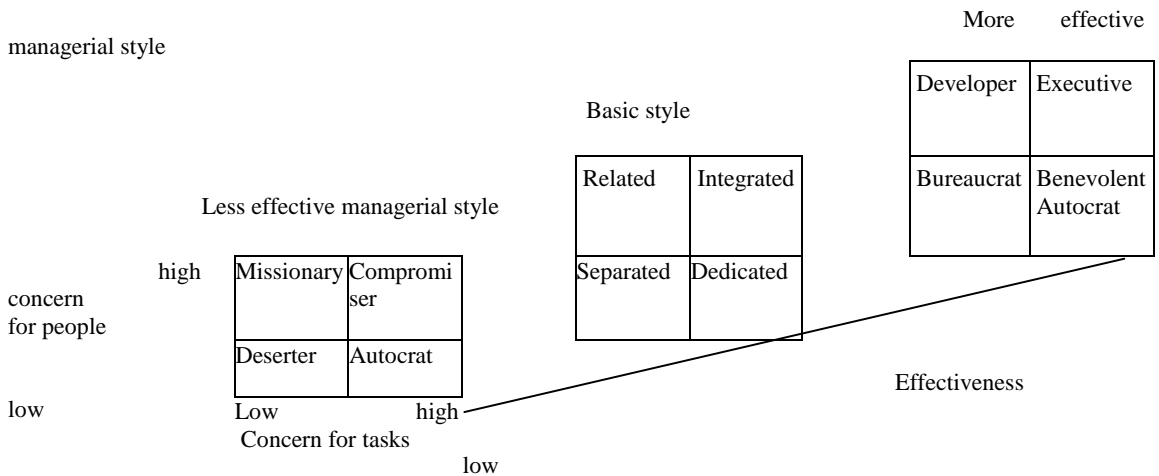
More effective managerial style

| Developer | Executive |
|---|---|
| Bureaucrat | Benevolent Autocrat |

Basic style

| Related | Integrated |
|---|---|
| Separated | Dedicated |

Less effective managerial style

high

concern for people

| Missionary | Compromiser |
|---|---|
| Deserter | Autocrat |

low

Low high

Concern for tasks

low

Effectiveness